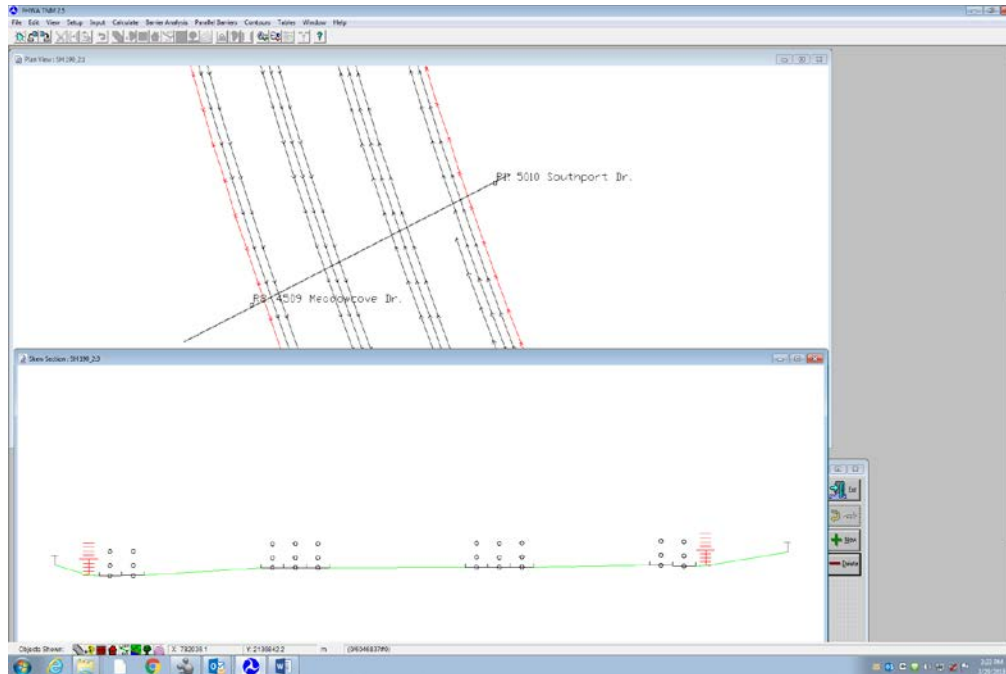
FHWA TNM 2.5
File Edit View Setup Input Calculate Barrier Analysis Parallel Barriers Contours Tables Window Help
Plan View : SH190_2.3
R# 5010 Southport Dr.
R# 4509 Meadowcove Dr.
Skew Section : SH190_2.3
Exit
New
Delete
Objects Shown: X: 782035.1 Y: 2136842.2 m (9604683796)